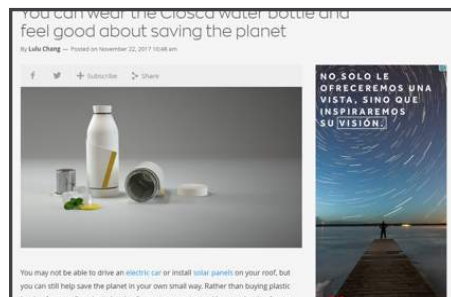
You can wear the Closca water bottle and feel good about saving the planet

By Lulu Chang — Posted on November 22, 2017 10:48 am

f 𝕏 + Subscribe Share

NO SOLO LE OFRECEREMOS UNA VISTA, SINO QUE INSPIRAREMOS SU VISIÓN.

You may not be able to drive an electric car or install solar panels on your roof, but you can still help save the planet in your own small way. Rather than buying plastic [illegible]